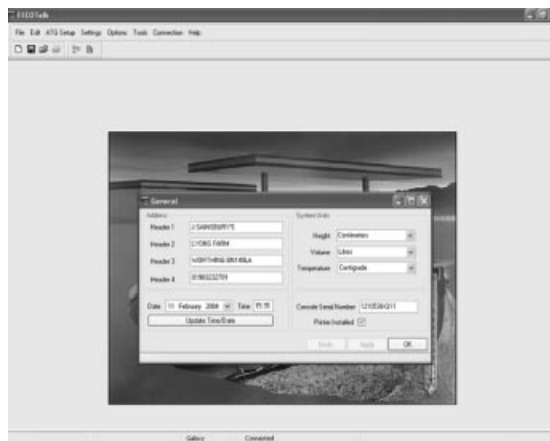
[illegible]

File Edit ATG Setup Settings Options Tools Connection Help

General

Address

Header 1 J SAINSBURY'S

Header 2 LYONS FARM

Header 3 WORTHING BN14 9LA

Header 4 01903232709

Date 11 February 2004 Time 15:35

Update Time/Date

System Units

Height Centimetres

Volume Litres

Temperature Centigrade

Console Serial Number 1210536/211

Printer Installed

Undo Apply OK

Gallery Connected